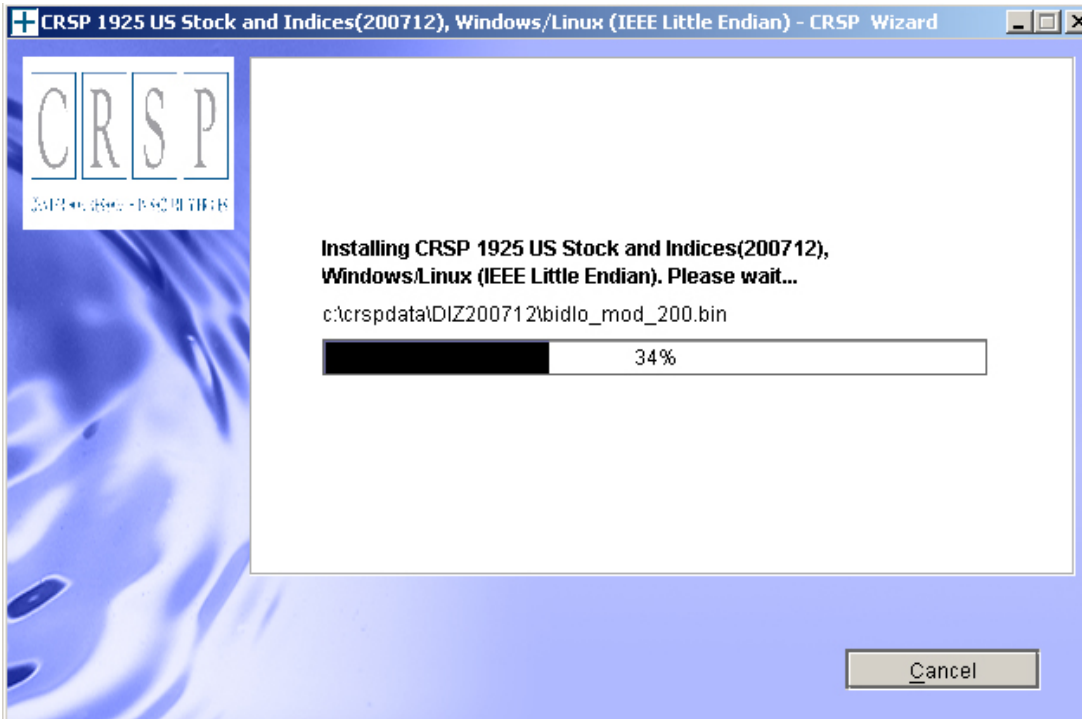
CRSP 1925 US Stock and Indices(200712), Windows/Linux (IEEE Little Endian) - CRSP Wizard

CRSP

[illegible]

Installing CRSP 1925 US Stock and Indices(200712), Windows/Linux (IEEE Little Endian). Please wait...

c:\crspdata\DIZ200712\bidlo_mod_200.bin

34%

Cancel